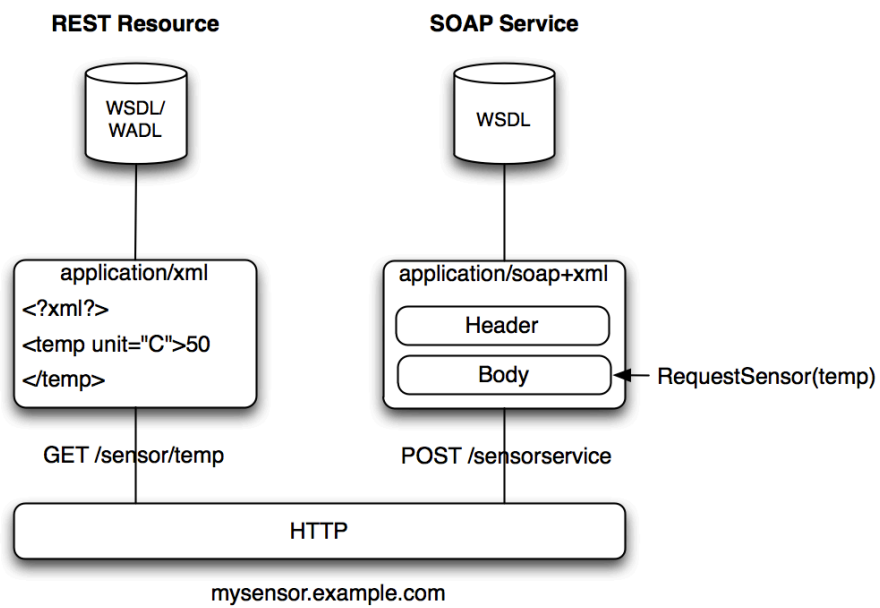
REST Resource

SOAP Service

WSDL/ WADL

WSDL

application/xml

<?xml?>

<temp unit="C">50

</temp>

application/soap+xml

Header

Body

RequestSensor(temp)

GET /sensor/temp

POST /sensorservice

HTTP

mysensor.example.com